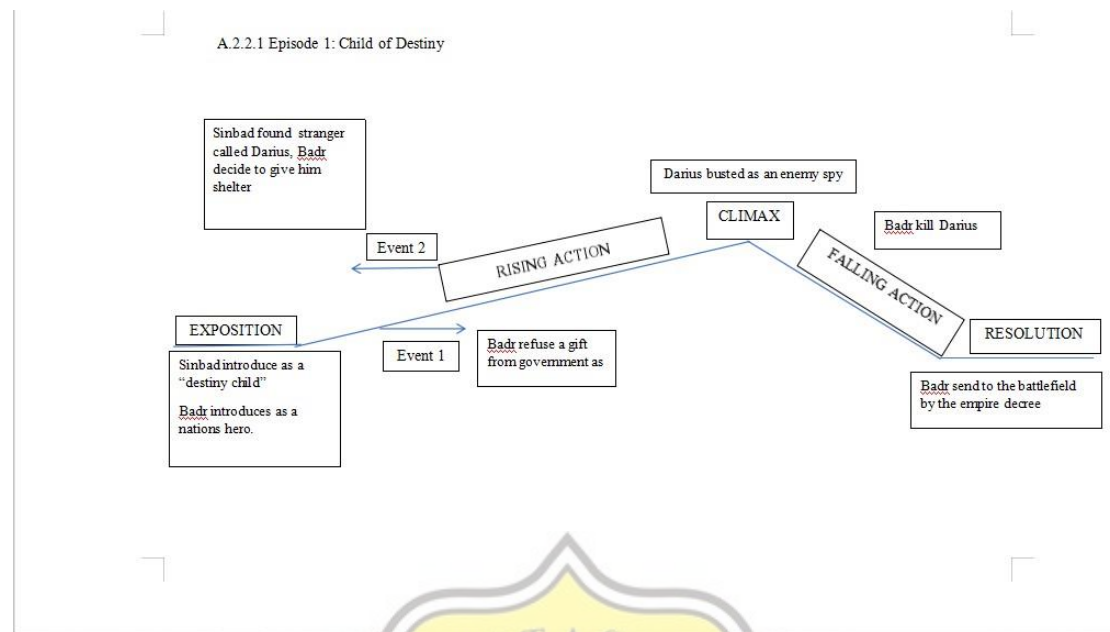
A.2.2.1 Episode 1: Child of Destiny

Sinbad found stranger called Darius, Badr decide to give him shelter

Darius busted as an enemy spy

CLIMAX

Badr kill Darius

Event 2

RISING ACTION

FALLING ACTION

EXPOSITION

RESOLUTION

Sinbad introduce as a "destiny child"

Badr introduces as a nations hero.

Event 1

Badr refuse a gift from government as

Badr send to the battlefield by the empire decree